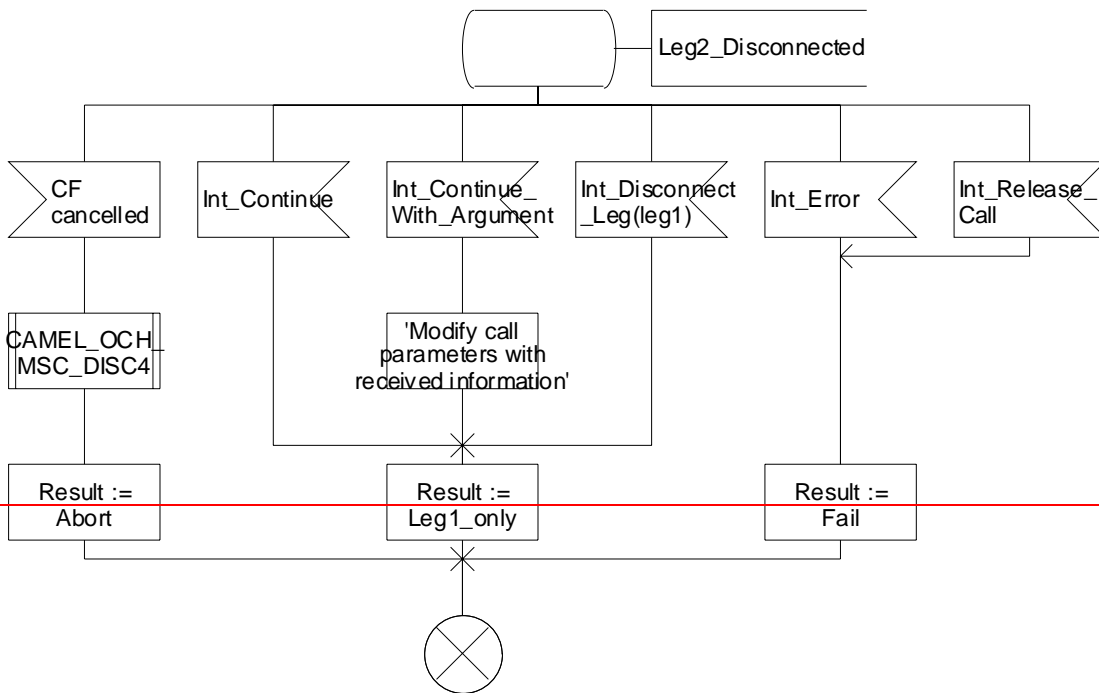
Leg2_Disconnected

CF cancelled

Int_Continue

Int_Continue_ With_Argument

Int_Disconnect _Leg(leg1)

Int_Error

Int_Release_ Call

CAMEL_OCH_ MSC_DISC4

'Modify call parameters with received information'

Result := Abort

Result := Leg1_only

Result := Fail